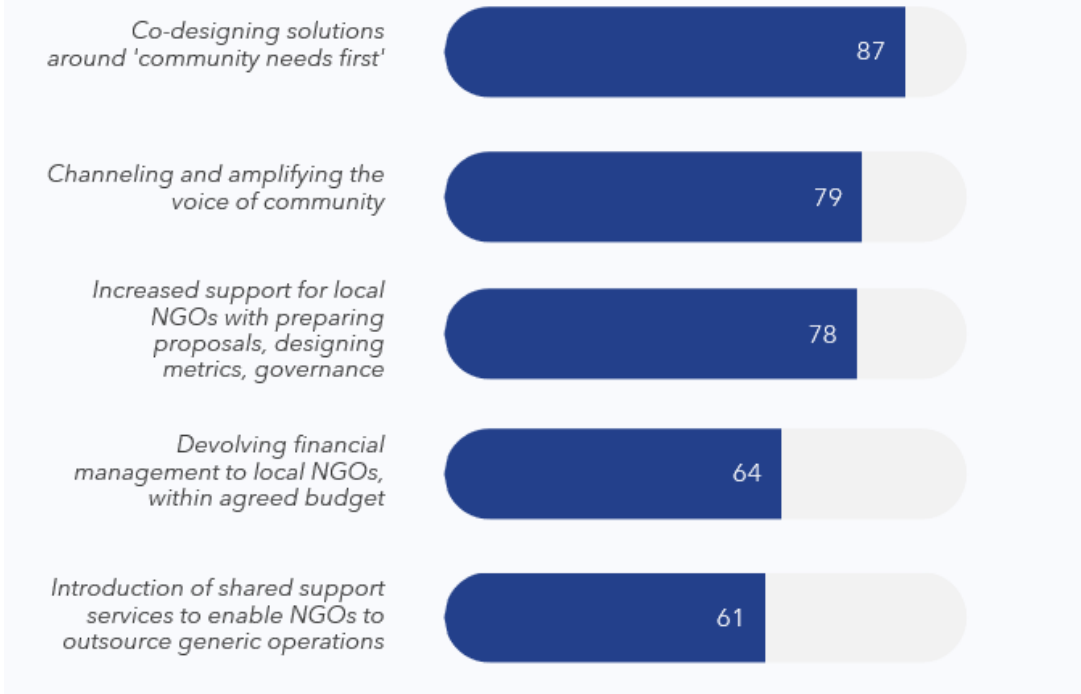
Co-designing solutions around 'community needs first'
87

Channeling and amplifying the voice of community
79

Increased support for local NGOs with preparing proposals, designing metrics, governance
78

Devolving financial management to local NGOs, within agreed budget
64

Introduction of shared support services to enable NGOs to outsource generic operations
61